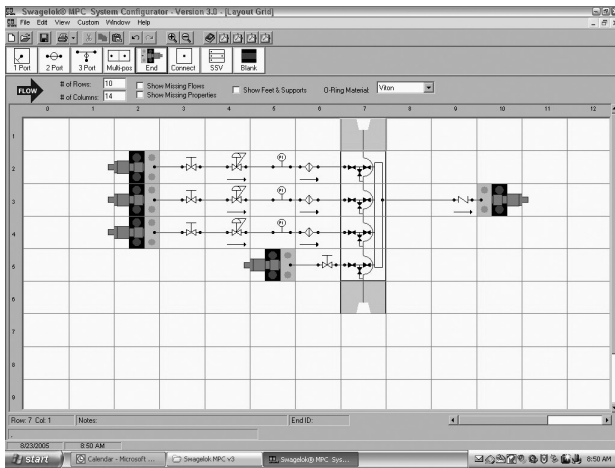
Swagelok® MPC System Configurator - Version 3.0 - [Layout Grid]

File Edit View Custom Window Help

1 Port 2 Port 3 Port Multi-pos End Connect SSV Blank

FLOW # of Rows: 10 # of Columns: 14 Show Missing Flows Show Missing Properties Show Feet & Supports O-Ring Material: Viton

0 1 2 3 4 5 6 7 8 9 10 11 12

1 2 3 4 5 6 7 8 9

Row: 7 Col: 1 Notes: End ID:

8/23/2005 8:50 AM

Start Calendar - Microsoft ... Swagelok MPC v3 Swagelok® MPC Sys... 8:50 AM